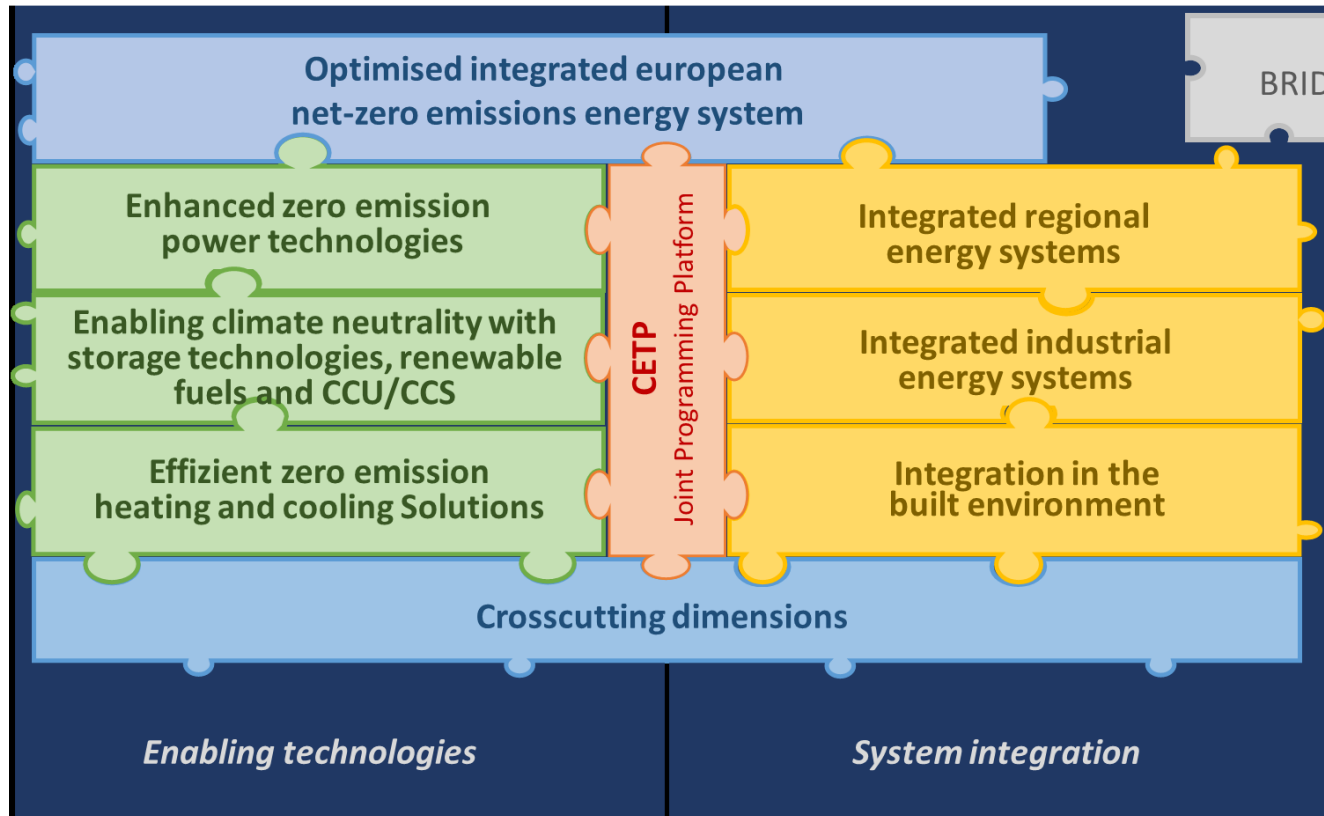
BRID

Optimised integrated european net-zero emissions energy system

Enhanced zero emission power technologies

Enabling climate neutrality with storage technologies, renewable fuels and CCU/CCS

Effizient zero emission heating and cooling Solutions

CETP
Joint Programming Platform

Integrated regional energy systems

Integrated industrial energy systems

Integration in the built environment

Crosscutting dimensions

Enabling technologies

System integration